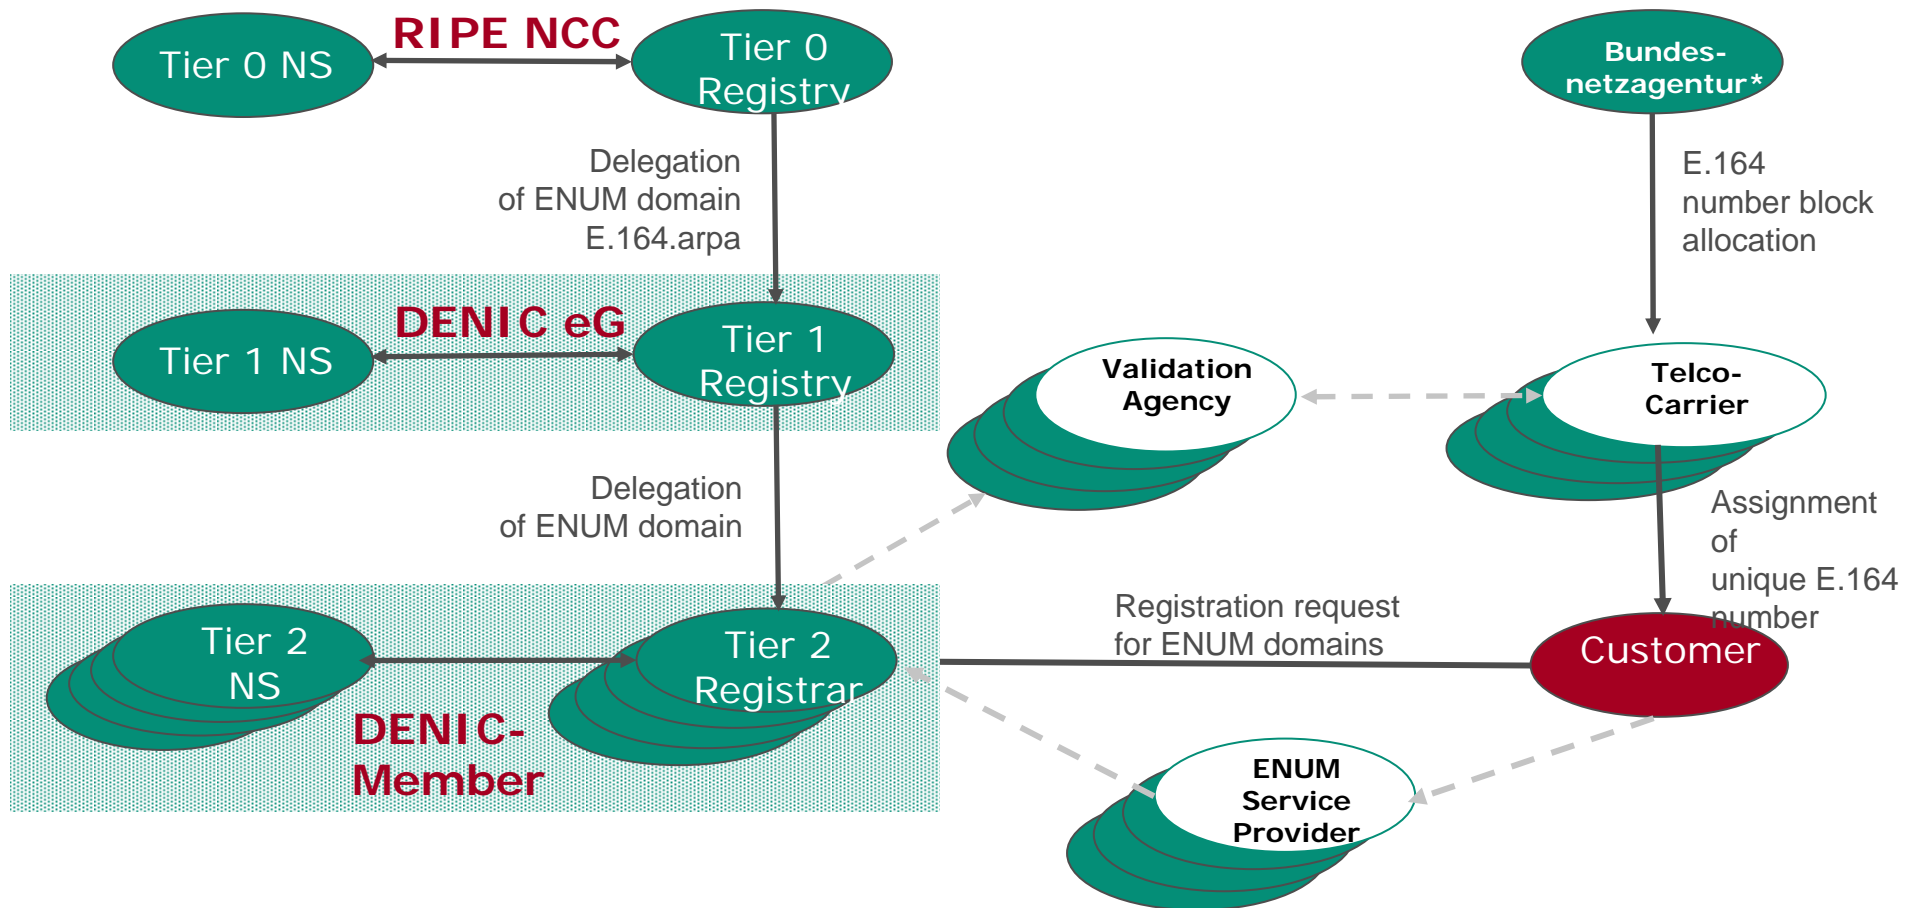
Tier 0 NS

RIPE NCC

Tier 0 Registry

Bundes-netzagentur*

Delegation of ENUM domain E.164.arpa

E.164 number block allocation

Tier 1 NS

DENIC eG

Tier 1 Registry

Validation Agency

Telco-Carrier

Delegation of ENUM domain

Assignment of unique E.164 number

Registration request for ENUM domains

Tier 2 NS

Tier 2 Registrar

Customer

DENIC-Member

ENUM Service Provider